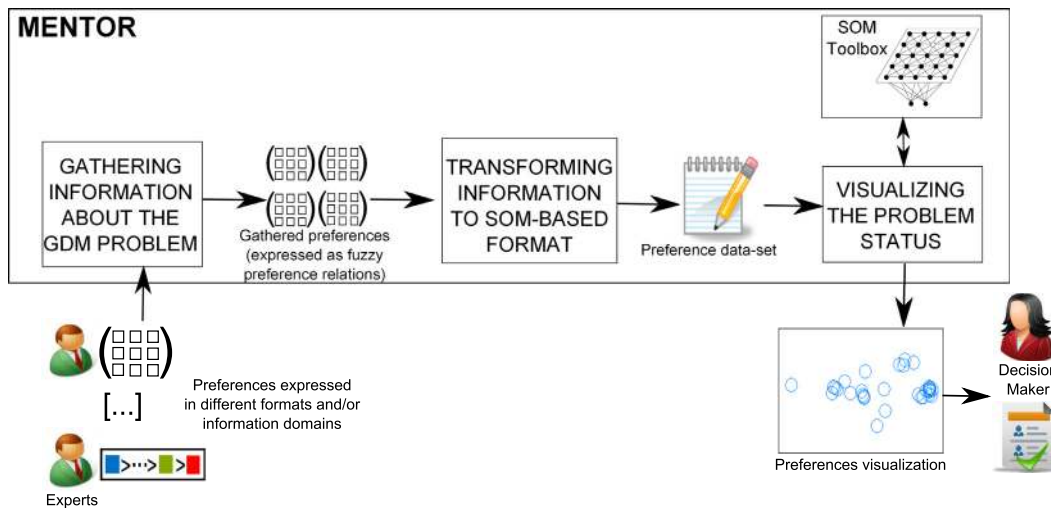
MENTOR

SOM Toolbox

GATHERING INFORMATION ABOUT THE GDM PROBLEM

Gathered preferences (expressed as fuzzy preference relations)

TRANSFORMING INFORMATION TO SOM-BASED FORMAT

Preference data-set

VISUALIZING THE PROBLEM STATUS

Preferences expressed in different formats and/or information domains

[...]

$>\cdots>$ $>$

Experts

Preferences visualization

Decisio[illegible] Maker